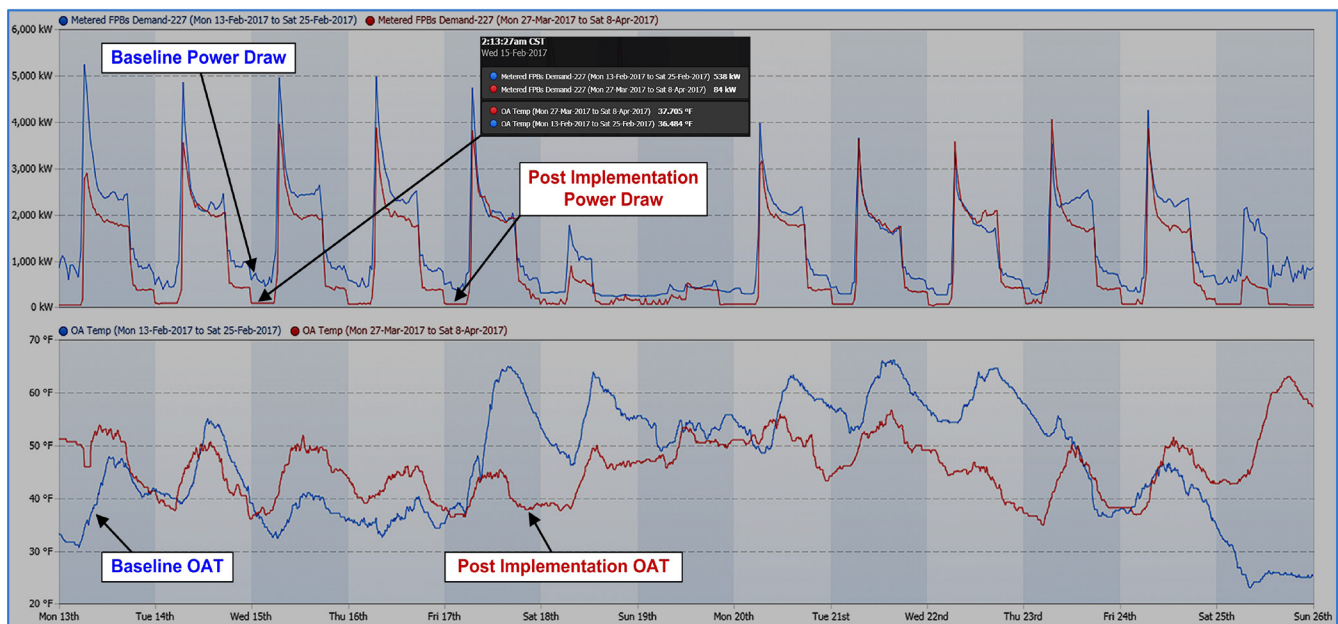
Metered FPBs Demand-227 (Mon 13-Feb-2017 to Sat 25-Feb-2017) Metered FPBs Demand-227 (Mon 27-Mar-2017 to Sat 8-Apr-2017)

6,000 kW
5,000 kW
4,000 kW
3,000 kW
2,000 kW
1,000 kW
0 kW

Baseline Power Draw

2:13:27am CST
Wed 15 Feb 2017

Metered FPBs Demand-227 (Mon 13-Feb-2017 to Sat 25-Feb-2017) 538 kW
Metered FPBs Demand-227 (Mon 27-Mar-2017 to Sat 8-Apr-2017) 84 kW

OA Temp (Mon 27-Mar-2017 to Sat 8-Apr-2017) 37.705 °F
OA Temp (Mon 13-Feb-2017 to Sat 25-Feb-2017) 36.484 °F

Post Implementation Power Draw

OA Temp (Mon 13-Feb-2017 to Sat 25-Feb-2017) OA Temp (Mon 27-Mar-2017 to Sat 8-Apr-2017)

70 °F
60 °F
50 °F
40 °F
30 °F
20 °F

Baseline OAT

Post Implementation OAT

Mon 13th Tue 14th Wed 15th Thu 16th Fri 17th Sat 18th Sun 19th Mon 20th Tue 21st Wed 22nd Thu 23rd Fri 24th Sat 25th Sun 26th